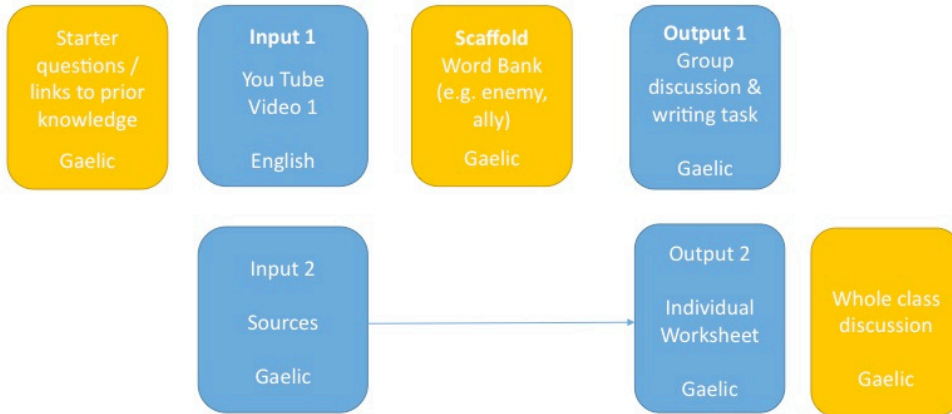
Starter questions / links to prior knowledge

Gaelic

**Input 1**

You Tube Video 1

English

**Scaffold**

Word Bank (e.g. enemy, ally)

Gaelic

**Output 1**

Group discussion & writing task

Gaelic

Input 2

Sources

Gaelic

Output 2

Individual Worksheet

Gaelic

Whole class discussion

Gaelic